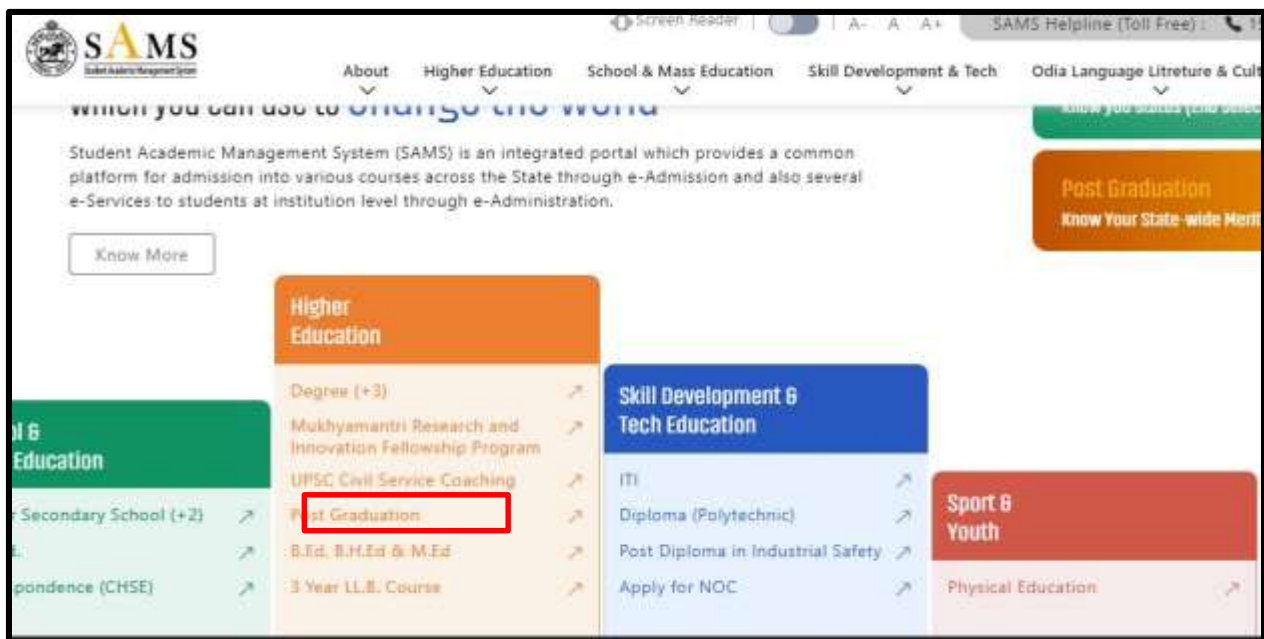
SAMS
Student Academic Management System

Screen Reader | A- A A+ | SAMS Helpline (Toll Free) : 1

About
Higher Education
School & Mass Education
Skill Development & Tech
Odia Language Litreture & Cult

which you can use to change the world

Student Academic Management System (SAMS) is an integrated portal which provides a common platform for admission into various courses across the State through e-Admission and also several e-Services to students at institution level through e-Administration.

Know More

Know you status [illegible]

Post Graduation
Know Your State-wide Merit

Higher Education

Degree (+3)
Mukhyamantri Research and Innovation Fellowship Program
UPSC Civil Service Coaching
Post Graduation
B.Ed, B.H.Ed & M.Ed
3 Year LL.B. Course

ol &
Education

r Secondary School (+2)
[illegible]
pondence (CHSE)

Skill Development & Tech Education

ITI
Diploma (Polytechnic)
Post Diploma in Industrial Safety
Apply for NOC

Sport & Youth

Physical Education